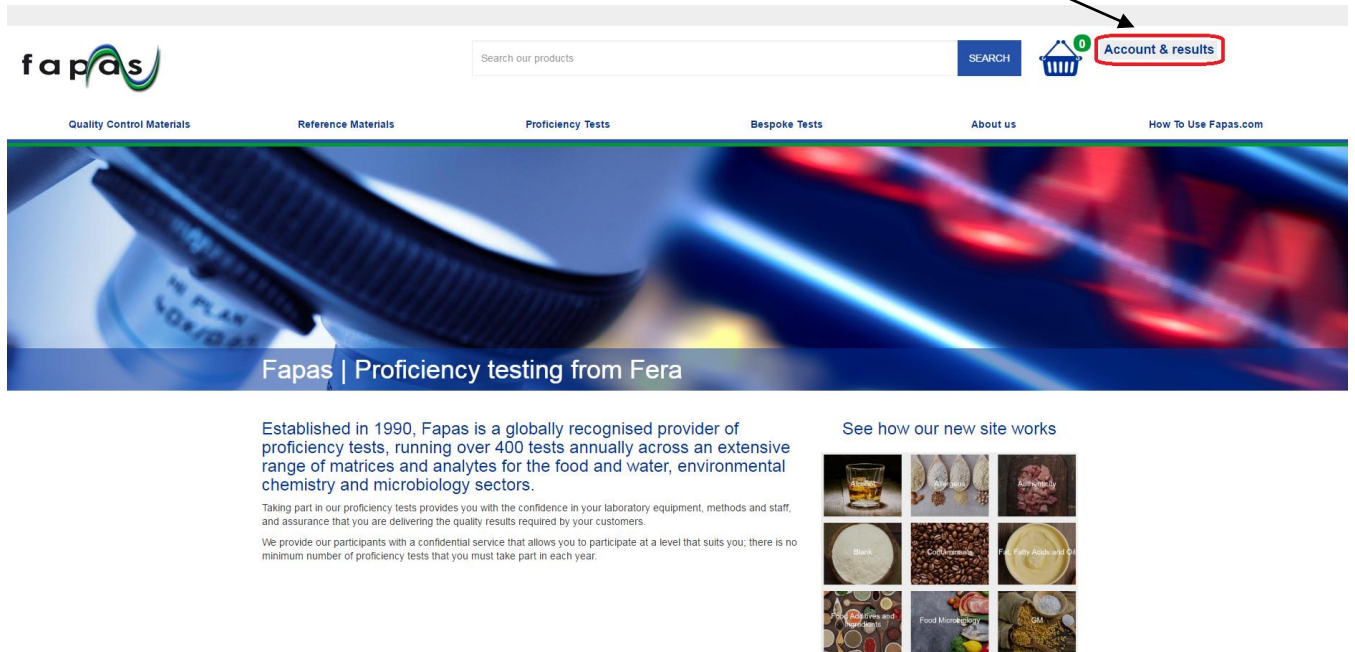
fapas

Search our products

SEARCH

0

Account & results

Quality Control Materials

Reference Materials

Proficiency Tests

Bespoke Tests

About us

How To Use Fapas.com

Fapas | Proficiency testing from Fera

Established in 1990, Fapas is a globally recognised provider of proficiency tests, running over 400 tests annually across an extensive range of matrices and analytes for the food and water, environmental chemistry and microbiology sectors.

Taking part in our proficiency tests provides you with the confidence in your laboratory equipment, methods and staff, and assurance that you are delivering the quality results required by your customers.

We provide our participants with a confidential service that allows you to participate at a level that suits you; there is no minimum number of proficiency tests that you must take part in each year.

See how our new site works

Alcohol

Allergens

Authenticity

Blank

Contaminants

Fat, Fatty Acids and Oil

Food Additives and Ingredients

Food Microbiology

GM